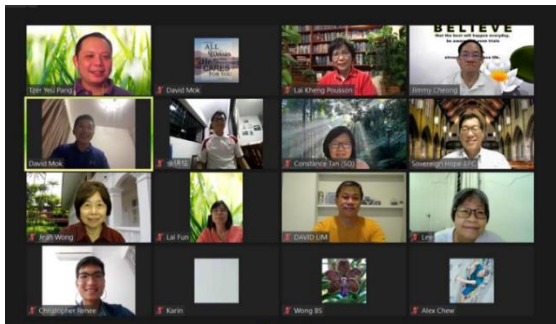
Tzer Yeu Pang

ALL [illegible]

David Mok

Lai Kheng Pouson

BELIEVE

Jimmy Cheong

David Mok

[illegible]

Constance Tan (SQ)

Sovereign Hope EFC

Jean Wong

Lai Fun

DAVID LIM

Lee

Christopher Renee

Karin

Wong BS

Alex Chew